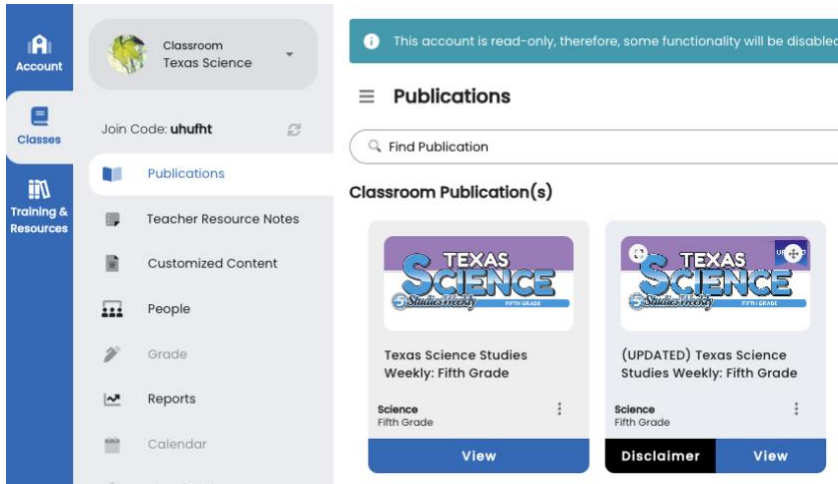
Account

Classes

Training & Resources

Classroom
Texas Science

Join Code: uhufht

Publications

Teacher Resource Notes

Customized Content

People

Grade

Reports

Calendar

This account is read-only, therefore, some functionality will be disabled

Publications

Find Publication

Classroom Publication(s)

TEXAS SCIENCE Studies Weekly FIFTH GRADE

Texas Science Studies Weekly: Fifth Grade

Science
Fifth Grade

View

UPDATED
TEXAS SCIENCE Studies Weekly FIFTH GRADE

(UPDATED) Texas Science Studies Weekly: Fifth Grade

Science
Fifth Grade

Disclaimer

View